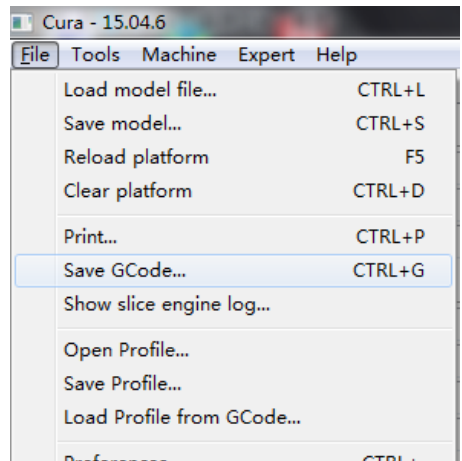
Cura - 15.04.6

File Tools Machine Expert Help

Load model file... CTRL+L
Save model... CTRL+S
Reload platform F5
Clear platform CTRL+D

Print... CTRL+P
Save GCode... CTRL+G
Show slice engine log...

Open Profile...
Save Profile...
Load Profile from GCode...

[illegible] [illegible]